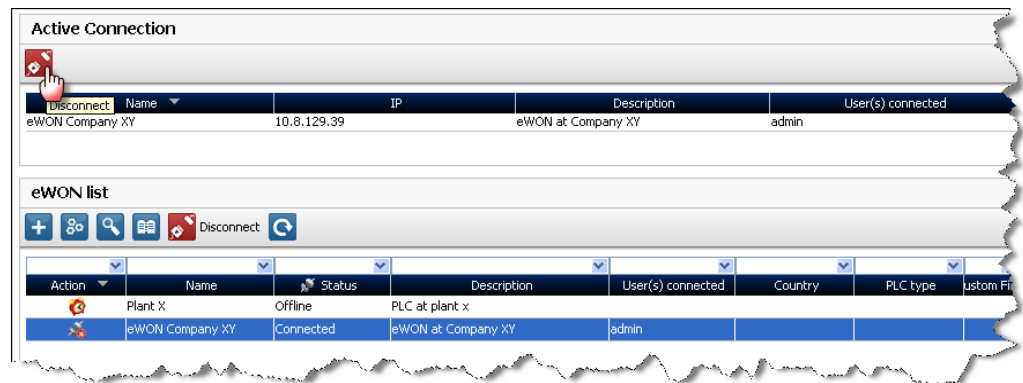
Active Connection

Disconnect

| Name | IP | Description | User(s) connected |
|---|---|---|---|
| eWON Company XY | 10.8.129.39 | eWON at Company XY | admin |

eWON list

Disconnect

| Action | Name | Status | Description | User(s) connected | Country | PLC type | ustom Fi |
|---|---|---|---|---|---|---|---|
| | Plant X | Offline | PLC at plant x | | | | |
| | eWON Company XY | Connected | eWON at Company XY | admin | | | |